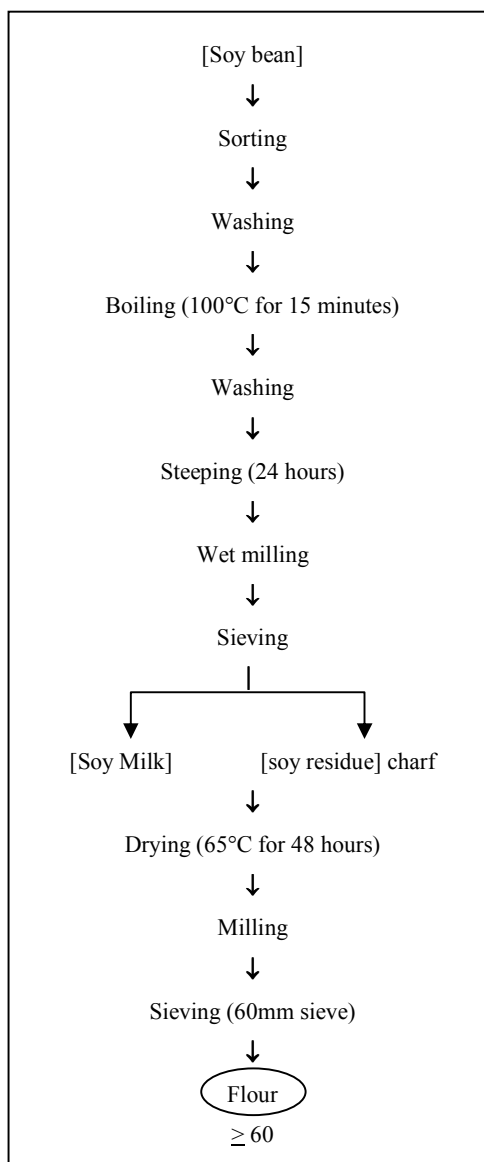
[Soy bean]

Sorting

Washing

Boiling (100°C for 15 minutes)

Washing

Steeping (24 hours)

Wet milling

Sieving

[Soy Milk]

[soy residue] charf

Drying (65°C for 48 hours)

Milling

Sieving (60mm sieve)

Flour

$\geq 60$